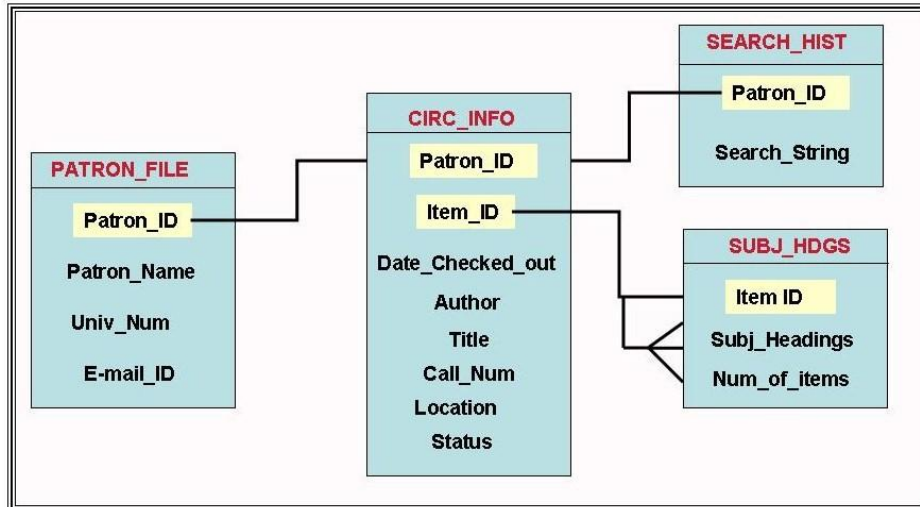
PATRON_FILE

Patron_ID

Patron_Name

Univ_Num

E-mail_ID

CIRC_INFO

Patron_ID

Item_ID

Date_Checked_out

Author

Title

Call_Num

Location

Status

SEARCH_HIST

Patron_ID

Search_String

SUBJ_HDGS

Item ID

Subj_Headings

Num_of_items